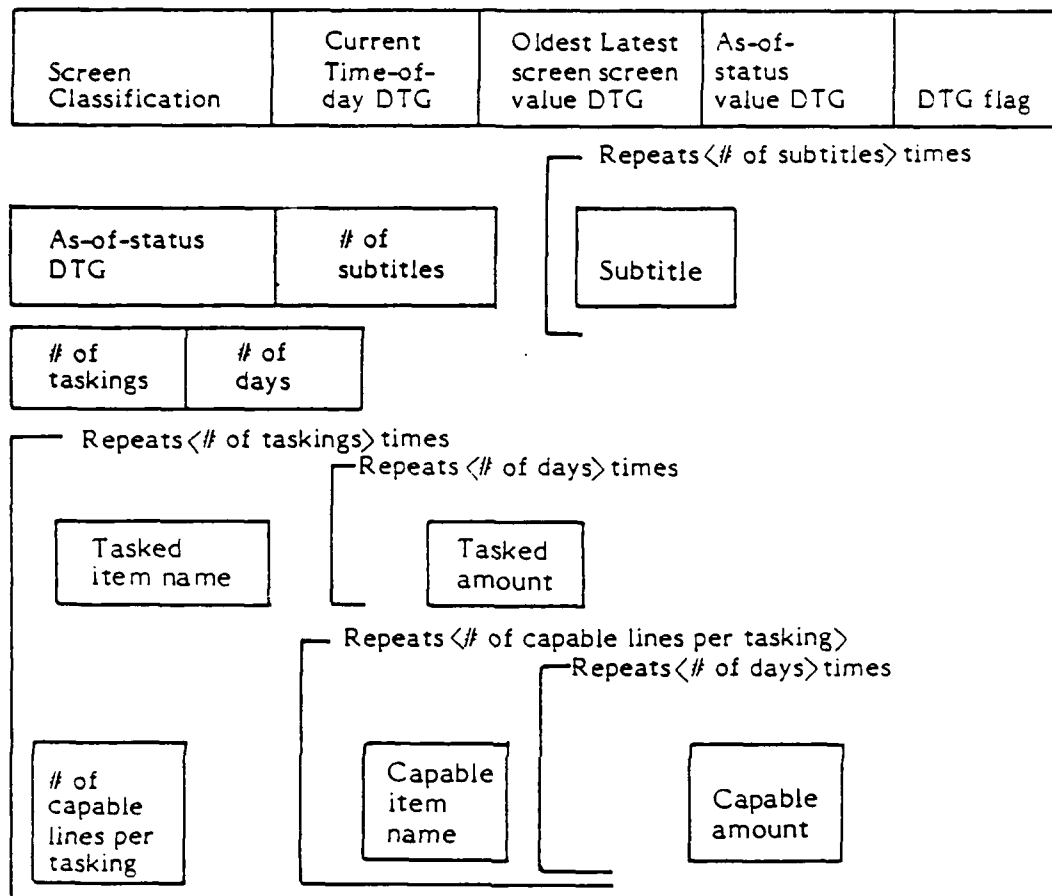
| Screen Classification | Current Time-of-day DTG | Oldest Latest screen screen value DTG | As-of-status value DTG | DTG flag |
|---|---|---|---|---|

Repeats ⟨# of subtitles⟩ times

| As-of-status DTG | # of subtitles |
|---|---|

Subtitle

| # of taskings | # of days |
|---|---|

Repeats ⟨# of taskings⟩ times

Repeats ⟨# of days⟩ times

Tasked item name

Tasked amount

Repeats ⟨# of capable lines per tasking⟩

Repeats ⟨# of days⟩ times

# of capable lines per tasking

Capable item name

Capable amount